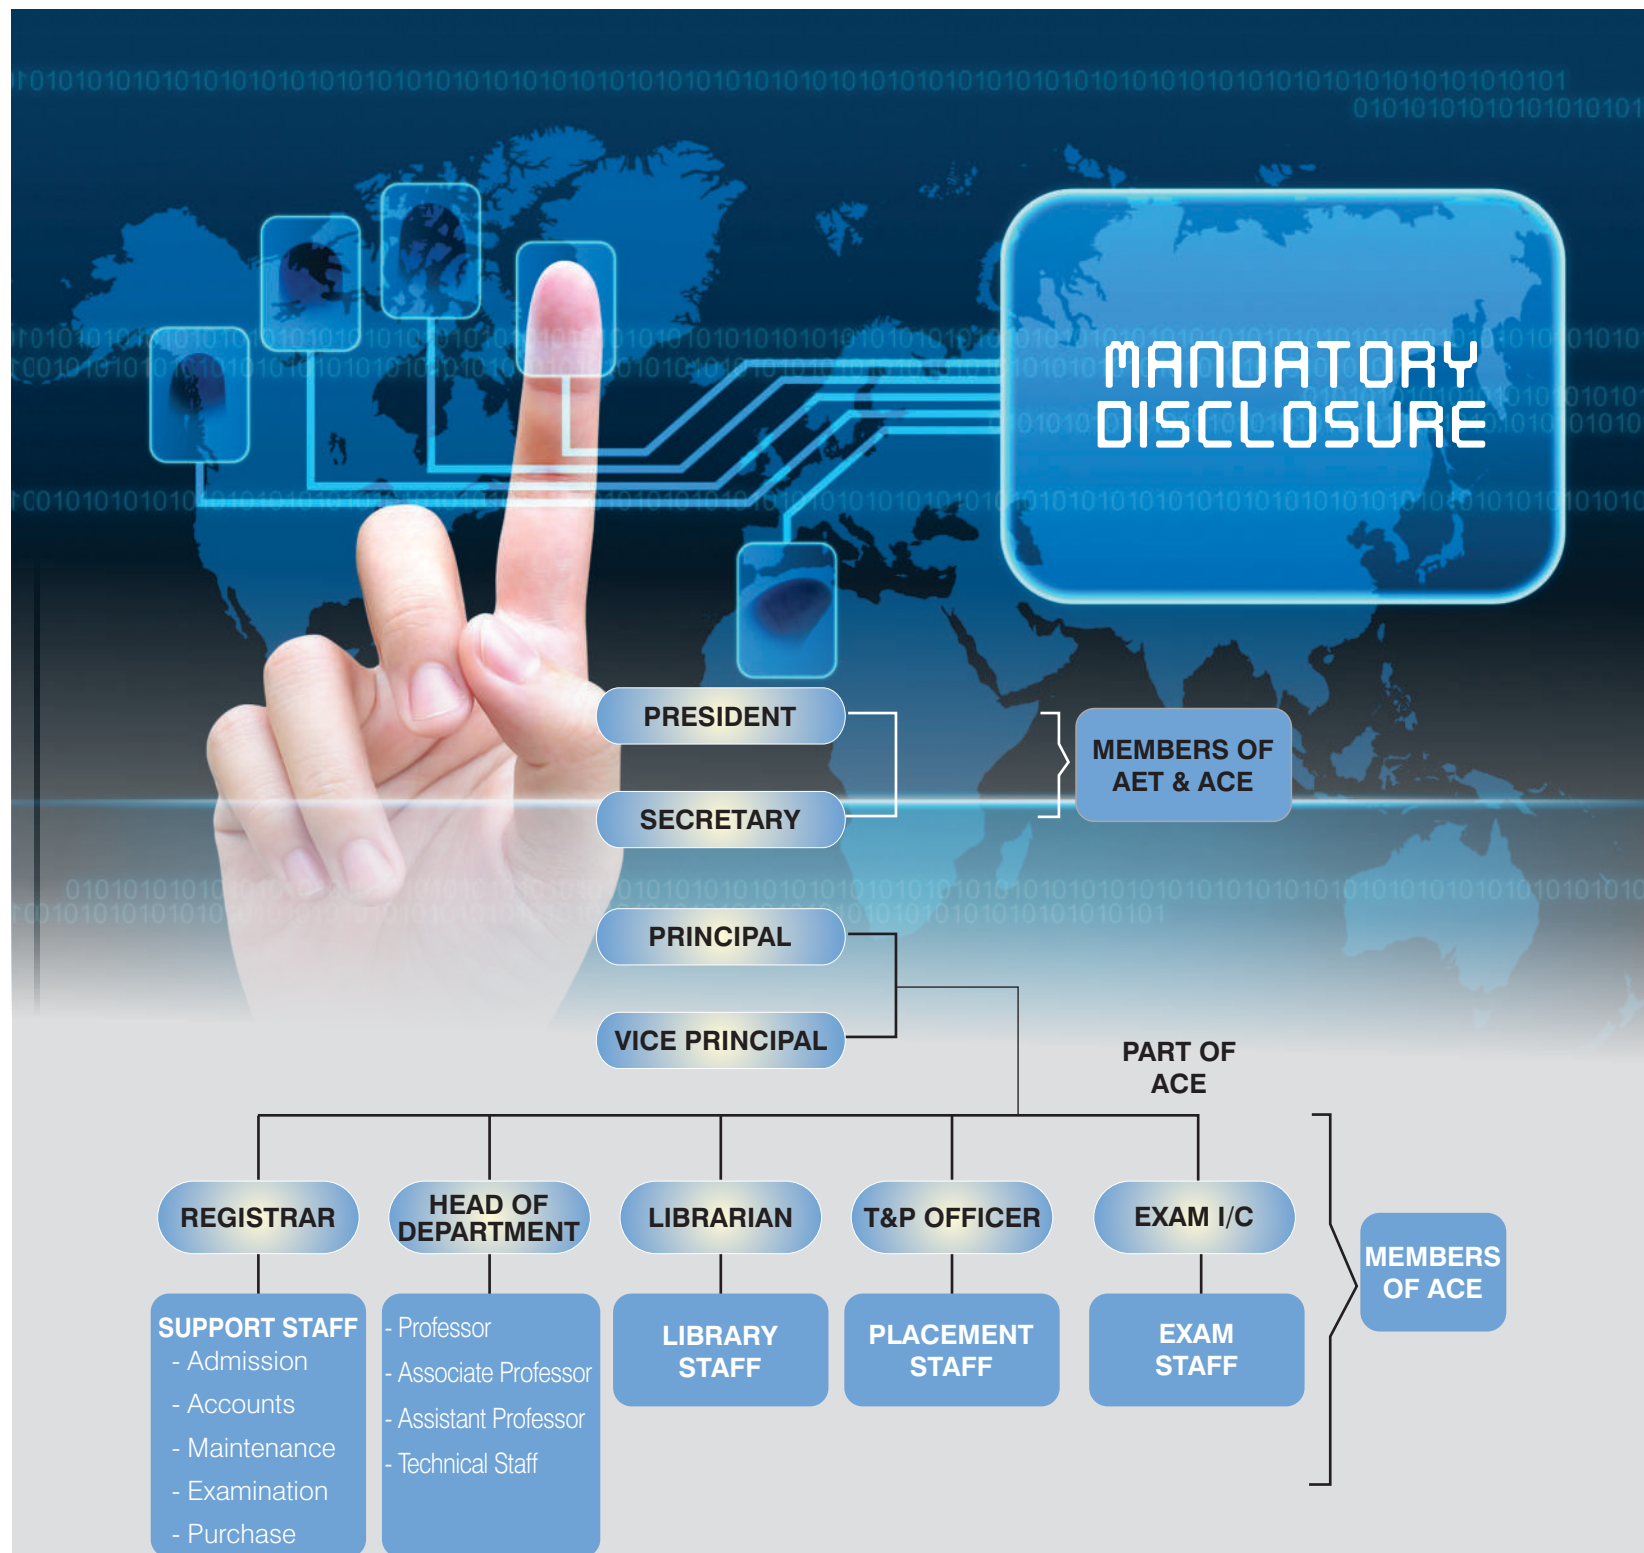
MANDATORY DISCLOSURE

PRESIDENT

SECRETARY

MEMBERS OF AET & ACE

PRINCIPAL

VICE PRINCIPAL

PART OF ACE

REGISTRAR

HEAD OF DEPARTMENT

LIBRARIAN

T&P OFFICER

EXAM I/C

MEMBERS OF ACE

SUPPORT STAFF
- Admission
- Accounts
- Maintenance
- Examination
- Purchase

- Professor
- Associate Professor
- Assistant Professor
- Technical Staff

LIBRARY STAFF

PLACEMENT STAFF

EXAM STAFF